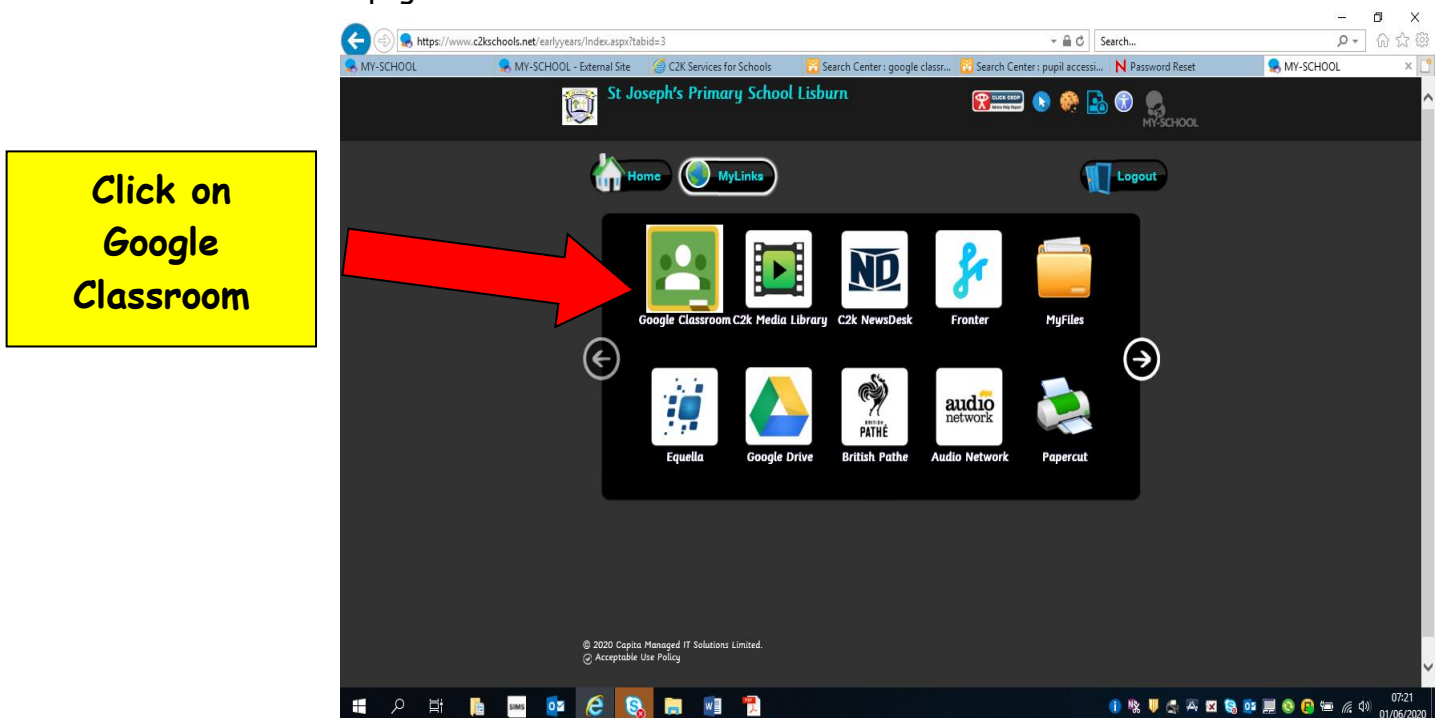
Click on Google Classroom

https://www.c2kschools.net/earlyyears/Index.aspx?tabid=3

Search...

MY-SCHOOL

MY-SCHOOL - External Site

C2K Services for Schools

Search Center : google classr...

Search Center : pupil accessi...

Password Reset

MY-SCHOOL

St Joseph's Primary School Lisburn

CLICK CEOP

MY-SCHOOL

Home

MyLinks

Logout

Google Classroom

C2k Media Library

ND

C2k NewsDesk

Fronter

MyFiles

Equella

Google Drive

BRITISH PATHÉ

British Pathe

audio network

Audio Network

Papercut

© 2020 Capita Managed IT Solutions Limited.

Acceptable Use Policy

SIMS

07:21
01/06/2020